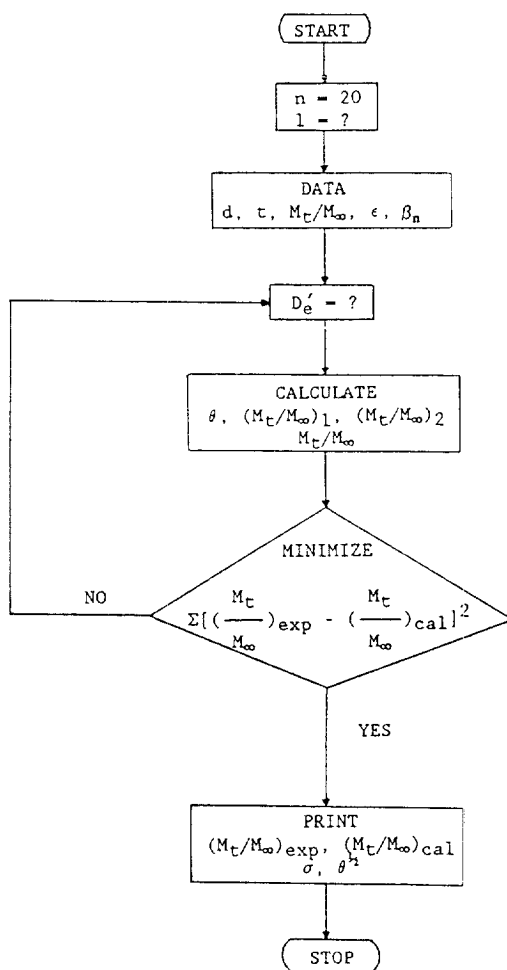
START

n = 20
l = ?

DATA
d, t, $M_t/M_\infty$, $\epsilon$, $\beta_n$

$D_e'$ = ?

CALCULATE
$\theta$, $(M_t/M_\infty)_1$, $(M_t/M_\infty)_2$
$M_t/M_\infty$

MINIMIZE
$\Sigma[(\frac{M_t}{M_\infty})_{exp} - (\frac{M_t}{M_\infty})_{cal}]^2$

NO

YES

PRINT
$(M_t/M_\infty)_{exp}$, $(M_t/M_\infty)_{cal}$
$\sigma$, $\theta^{1/2}$

STOP